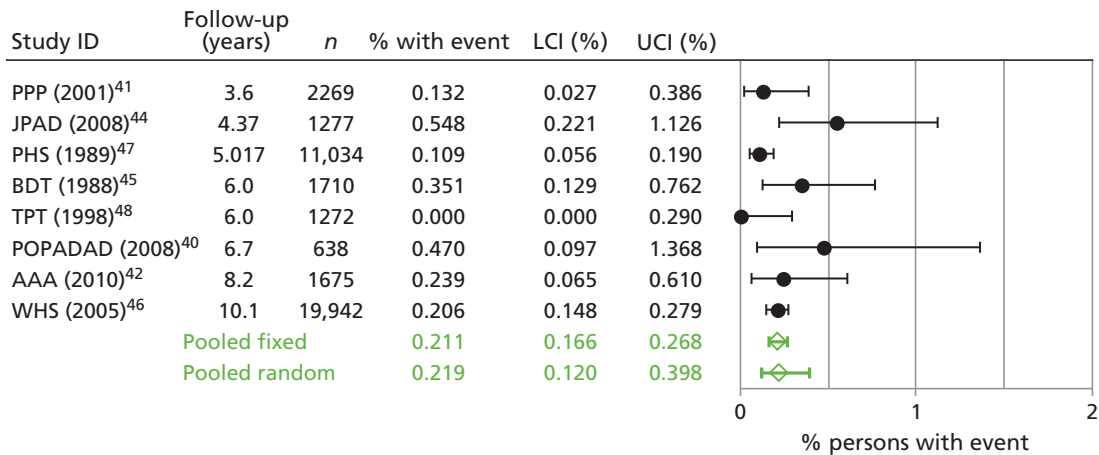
| Study ID | Follow-up (years) | *n* | % with event | LCI (%) | UCI (%) |
|---|---|---|---|---|---|
| PPP (2001)$^{41}$ | 3.6 | 2269 | 0.132 | 0.027 | 0.386 |
| JPAD (2008)$^{44}$ | 4.37 | 1277 | 0.548 | 0.221 | 1.126 |
| PHS (1989)$^{47}$ | 5.017 | 11,034 | 0.109 | 0.056 | 0.190 |
| BDT (1988)$^{45}$ | 6.0 | 1710 | 0.351 | 0.129 | 0.762 |
| TPT (1998)$^{48}$ | 6.0 | 1272 | 0.000 | 0.000 | 0.290 |
| POPADAD (2008)$^{40}$ | 6.7 | 638 | 0.470 | 0.097 | 1.368 |
| AAA (2010)$^{42}$ | 8.2 | 1675 | 0.239 | 0.065 | 0.610 |
| WHS (2005)$^{46}$ | 10.1 | 19,942 | 0.206 | 0.148 | 0.279 |
| | Pooled fixed | | 0.211 | 0.166 | 0.268 |
| | Pooled random | | 0.219 | 0.120 | 0.398 |

0
1
2
% persons with event